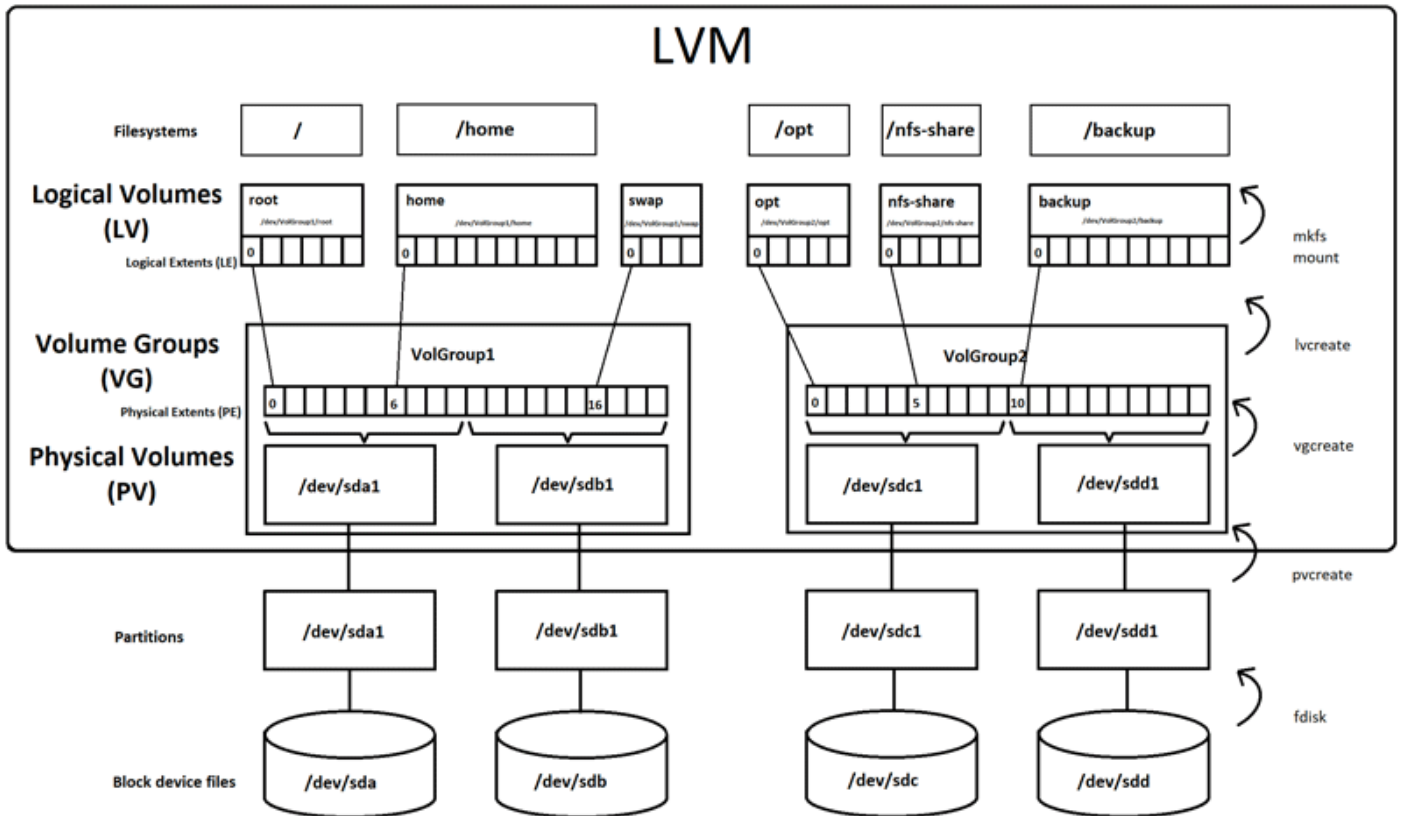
LVM

Filesystems
/
/home
/opt
/nfs-share
/backup

Logical Volumes (LV)
Logical Extents (LE)
root
/dev/VolGroup1/root
0
home
/dev/VolGroup1/home
0
swap
/dev/VolGroup1/swap
0
opt
/dev/VolGroup2/opt
0
nfs-share
/dev/VolGroup2/nfs-share
0
backup
/dev/VolGroup2/backup
0

mkfs
mount

Volume Groups (VG)
Physical Extents (PE)
VolGroup1
0
6
16
VolGroup2
0
5
10

lvcreate

vgcreate

Physical Volumes (PV)
/dev/sda1
/dev/sdb1
/dev/sdc1
/dev/sdd1

pvcreate

Partitions
/dev/sda1
/dev/sdb1
/dev/sdc1
/dev/sdd1

fdisk

Block device files
/dev/sda
/dev/sdb
/dev/sdc
/dev/sdd